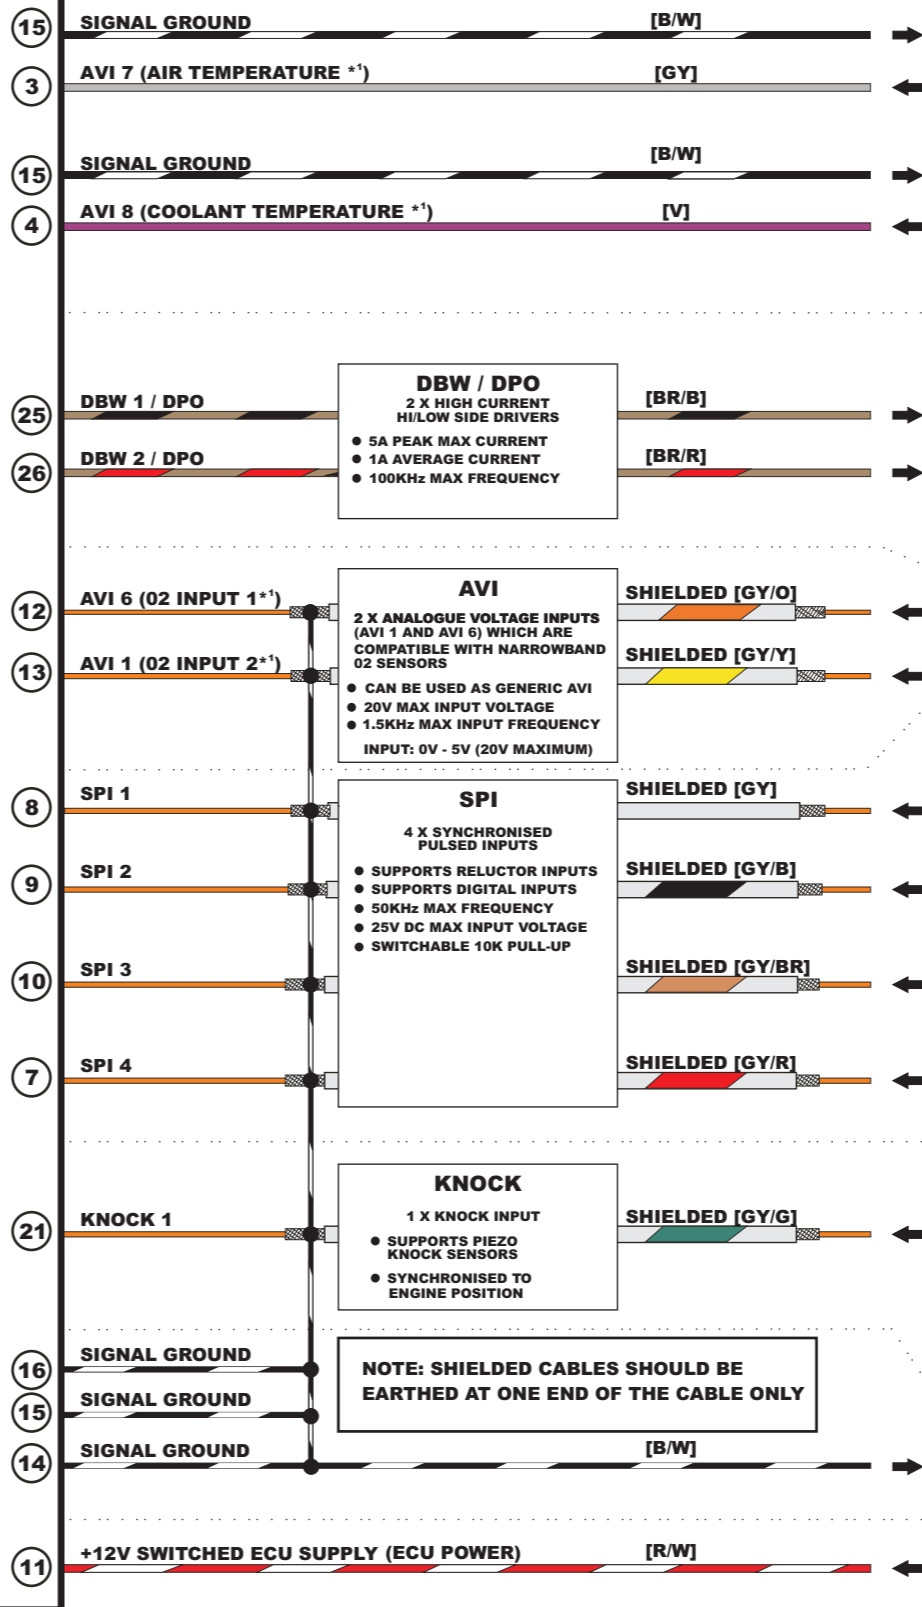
15 SIGNAL GROUND [B/W]

3 AVI 7 (AIR TEMPERATURE $*^1$) [GY]

15 SIGNAL GROUND [B/W]

4 AVI 8 (COOLANT TEMPERATURE $*^1$) [V]

25 DBW 1 / DPO [BR/B]

26 DBW 2 / DPO [BR/R]

DBW / DPO
2 X HIGH CURRENT HI/LOW SIDE DRIVERS
● 5A PEAK MAX CURRENT
● 1A AVERAGE CURRENT
● 100KHz MAX FREQUENCY

12 AVI 6 (02 INPUT 1$*^1$) SHIELDED [GY/O]

13 AVI 1 (02 INPUT 2$*^1$) SHIELDED [GY/Y]

AVI
2 X ANALOGUE VOLTAGE INPUTS (AVI 1 AND AVI 6) WHICH ARE COMPATIBLE WITH NARROWBAND 02 SENSORS
● CAN BE USED AS GENERIC AVI
● 20V MAX INPUT VOLTAGE
● 1.5KHz MAX INPUT FREQUENCY
INPUT: 0V - 5V (20V MAXIMUM)

8 SPI 1 SHIELDED [GY]

9 SPI 2 SHIELDED [GY/B]

10 SPI 3 SHIELDED [GY/BR]

7 SPI 4 SHIELDED [GY/R]

SPI
4 X SYNCHRONISED PULSED INPUTS
● SUPPORTS RELUCTOR INPUTS
● SUPPORTS DIGITAL INPUTS
● 50KHz MAX FREQUENCY
● 25V DC MAX INPUT VOLTAGE
● SWITCHABLE 10K PULL-UP

21 KNOCK 1 SHIELDED [GY/G]

KNOCK
1 X KNOCK INPUT
● SUPPORTS PIEZO KNOCK SENSORS
● SYNCHRONISED TO ENGINE POSITION

16 SIGNAL GROUND

15 SIGNAL GROUND

NOTE: SHIELDED CABLES SHOULD BE EARTHED AT ONE END OF THE CABLE ONLY

14 SIGNAL GROUND [B/W]

11 +12V SWITCHED ECU SUPPLY (ECU POWER) [R/W]